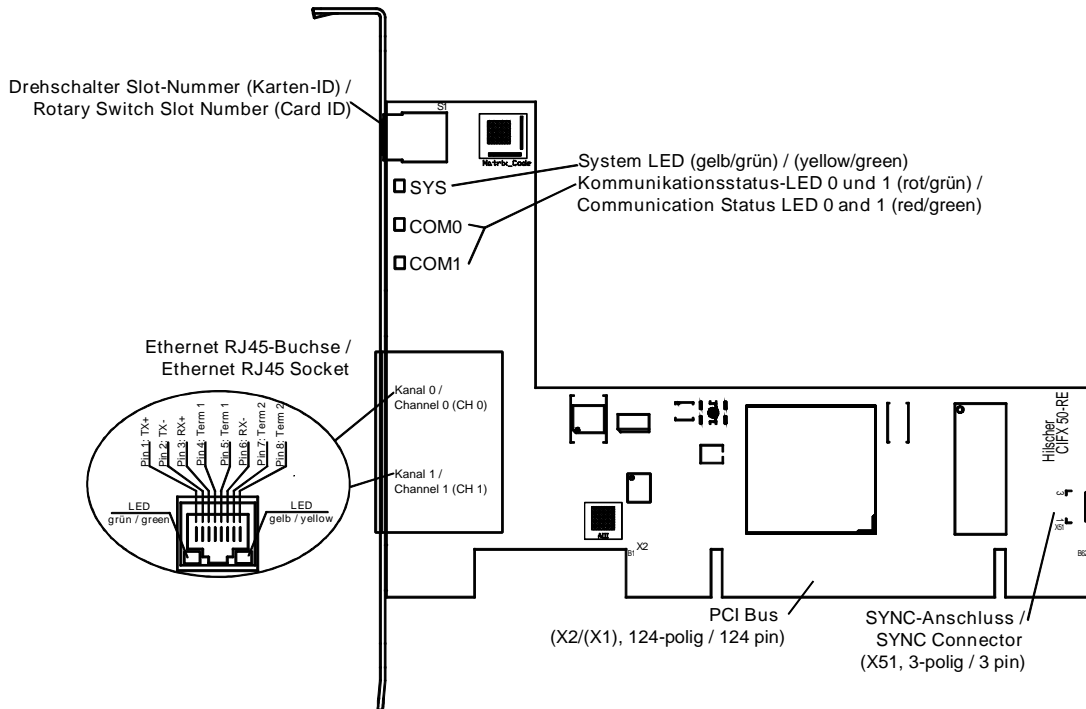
Drehschalter Slot-Nummer (Karten-ID) /
Rotary Switch Slot Number (Card ID)

S1

Matrix_Code

System LED (gelb/grün) / (yellow/green)
Kommunikationsstatus-LED 0 und 1 (rot/grün) /
Communication Status LED 0 and 1 (red/green)

SYS

COM0

COM1

Ethernet RJ45-Buchse /
Ethernet RJ45 Socket

Kanal 0 /
Channel 0 (CH 0)

Kanal 1 /
Channel 1 (CH 1)

Pin 1: TX+
Pin 2: TX-
Pin 3: RX+
Pin 4: Term 1
Pin 5: Term 1
Pin 6: RX-
Pin 7: Term 2
Pin 8: Term 2

LED
grün / green

LED
gelb / yellow

Hilscher
CIFX 50-RE

X2
B1

3
X51
B62

PCI Bus
(X2/(X1), 124-polig / 124 pin)

SYNC-Anschluss /
SYNC Connector
(X51, 3-polig / 3 pin)